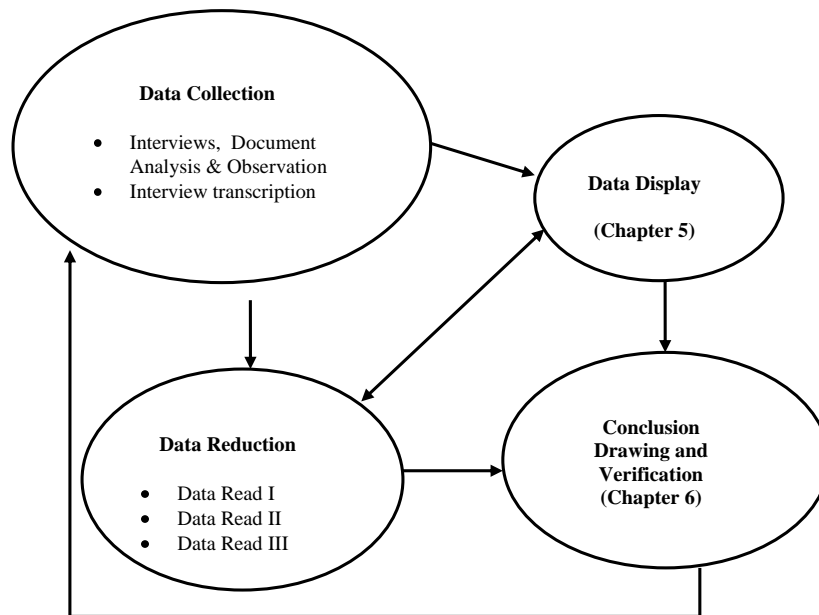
Data Collection

- Interviews, Document Analysis & Observation
- Interview transcription

Data Display

(Chapter 5)

Data Reduction

- Data Read I
- Data Read II
- Data Read III

Conclusion Drawing and Verification (Chapter 6)